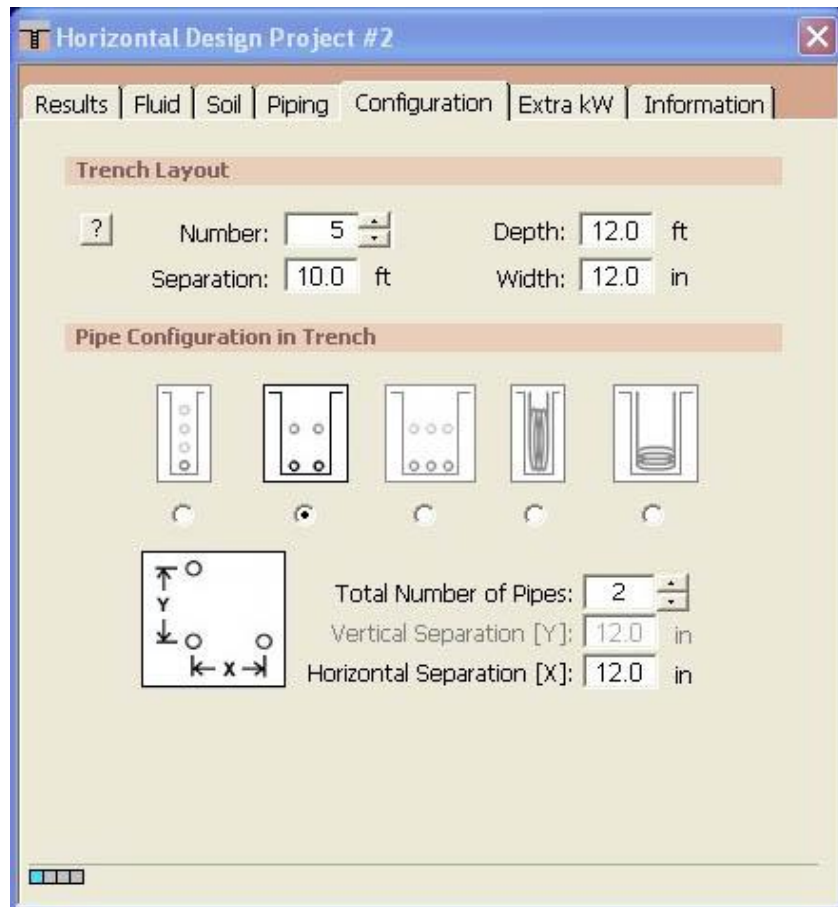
Horizontal Design Project #2

Results | Fluid | Soil | Piping | Configuration | Extra kW | Information

Trench Layout

?

Number: 5

Depth: 12.0 ft

Separation: 10.0 ft

Width: 12.0 in

Pipe Configuration in Trench

Y

X

Total Number of Pipes: 2

Vertical Separation [Y]: 12.0 in

Horizontal Separation [X]: 12.0 in